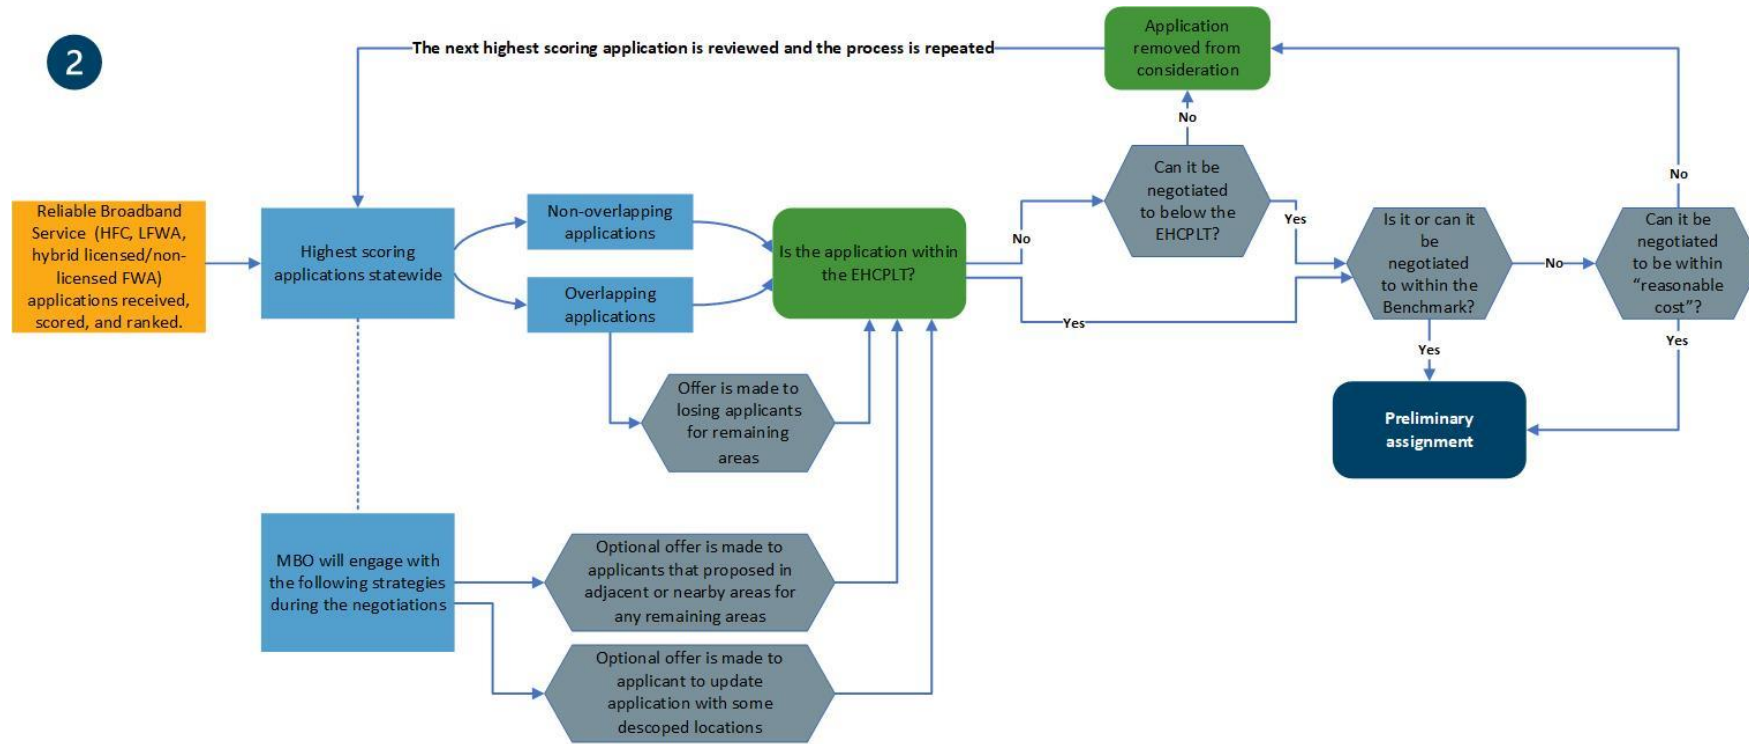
2

The next highest scoring application is reviewed and the process is repeated

Application removed from consideration

Reliable Broadband Service (HFC, LFWA, hybrid licensed/non-licensed FWA) applications received, scored, and ranked.

Highest scoring applications statewide

Non-overlapping applications

Overlapping applications

Is the application within the EHCPLT?

No

Can it be negotiated to below the EHCPLT?

No

Yes

Yes

Is it or can it be negotiated to within the Benchmark?

No

Can it be negotiated to be within "reasonable cost"?

No

Yes

Yes

Preliminary assignment

Offer is made to losing applicants for remaining areas

MBO will engage with the following strategies during the negotiations

Optional offer is made to applicants that proposed in adjacent or nearby areas for any remaining areas

Optional offer is made to applicant to update application with some descoped locations